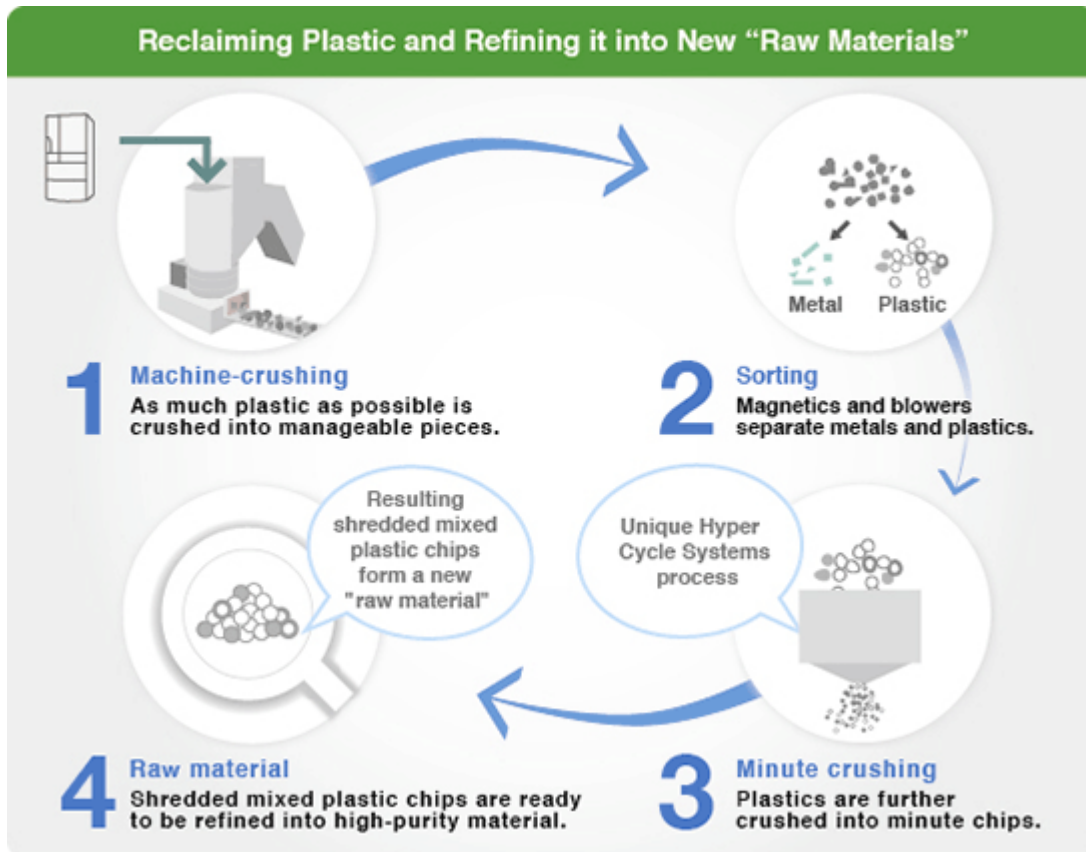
Reclaiming Plastic and Refining it into New “Raw Materials”

Metal Plastic

1 Machine-crushing
As much plastic as possible is crushed into manageable pieces.

2 Sorting
Magnetics and blowers separate metals and plastics.

Resulting shredded mixed plastic chips form a new "raw material"

Unique Hyper Cycle Systems process

4 Raw material
Shredded mixed plastic chips are ready to be refined into high-purity material.

3 Minute crushing
Plastics are further crushed into minute chips.